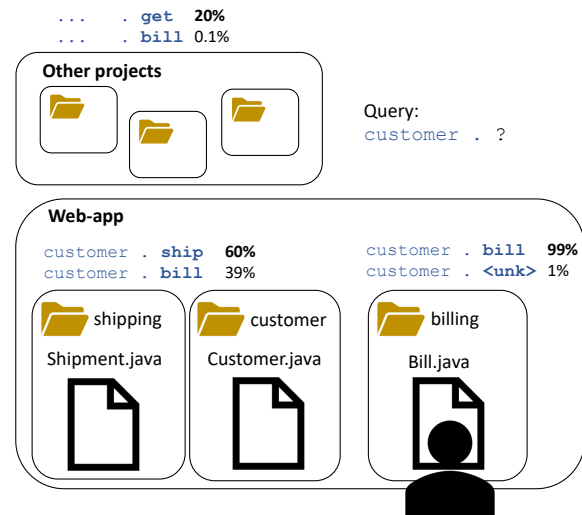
... . get 20%
... . bill 0.1%

Other projects

Query:
customer . ?

Web-app

customer . ship 60%
customer . bill 39%

customer . bill 99%
customer . <unk> 1%

shipping
Shipment.java

customer
Customer.java

billing
Bill.java